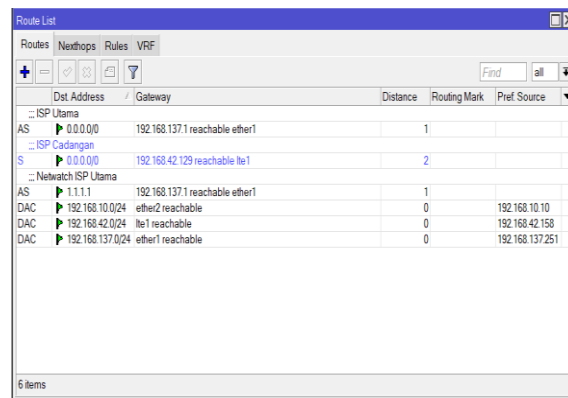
Route List

Routes Nexthops Rules VRF

Find all

| | Dst. Address | Gateway | Distance | Routing Mark | Pref. Source |
|---|---|---|---|---|---|
| ;;; ISP Utama | | | | | |
| AS | 0.0.0.0/0 | 192.168.137.1 reachable ether1 | 1 | | |
| ;;; ISP Cadangan | | | | | |
| S | 0.0.0.0/0 | 192.168.42.129 reachable lte1 | 2 | | |
| ;;; Netwatch ISP Utama | | | | | |
| AS | 1.1.1.1 | 192.168.137.1 reachable ether1 | 1 | | |
| DAC | 192.168.10.0/24 | ether2 reachable | 0 | | 192.168.10.10 |
| DAC | 192.168.42.0/24 | lte1 reachable | 0 | | 192.168.42.158 |
| DAC | 192.168.137.0/24 | ether1 reachable | 0 | | 192.168.137.251 |

6 items